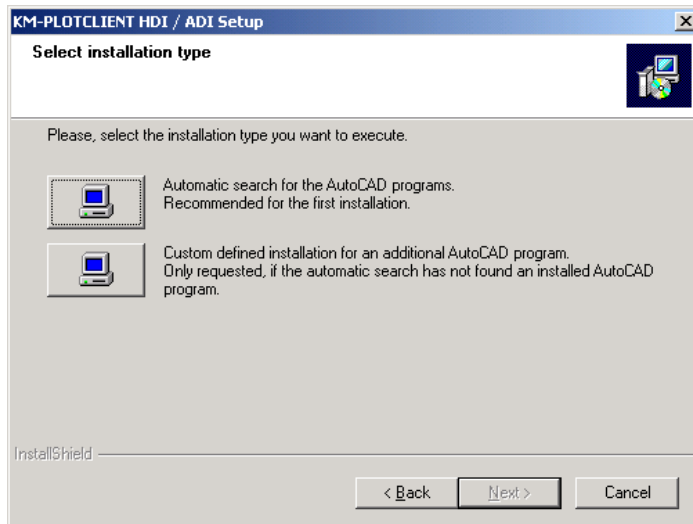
KM-PLOTCLIENT HDI / ADI Setup

Select installation type

Please, select the installation type you want to execute.

Automatic search for the AutoCAD programs.
Recommended for the first installation.

Custom defined installation for an additional AutoCAD program.
Only requested, if the automatic search has not found an installed AutoCAD program.

InstallShield

< Back

Next >

Cancel